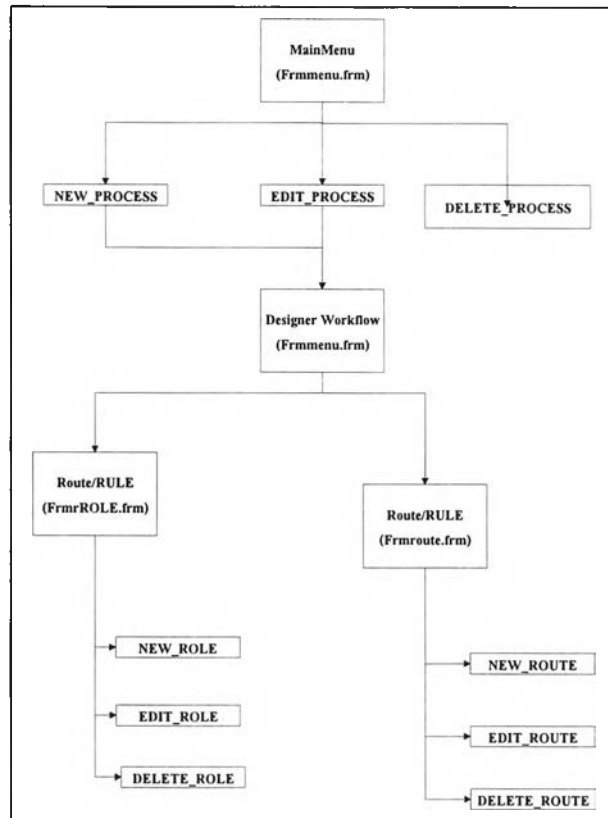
MainMenu
(Frmmenu.frm)

NEW_PROCESS

EDIT_PROCESS

DELETE_PROCESS

Designer Workflow
(Frmmenu.frm)

Route/RULE
(FrmrROLE.frm)

Route/RULE
(Frmroute.frm)

NEW_ROLE

EDIT_ROLE

DELETE_ROLE

NEW_ROUTE

EDIT_ROUTE

DELETE_ROUTE